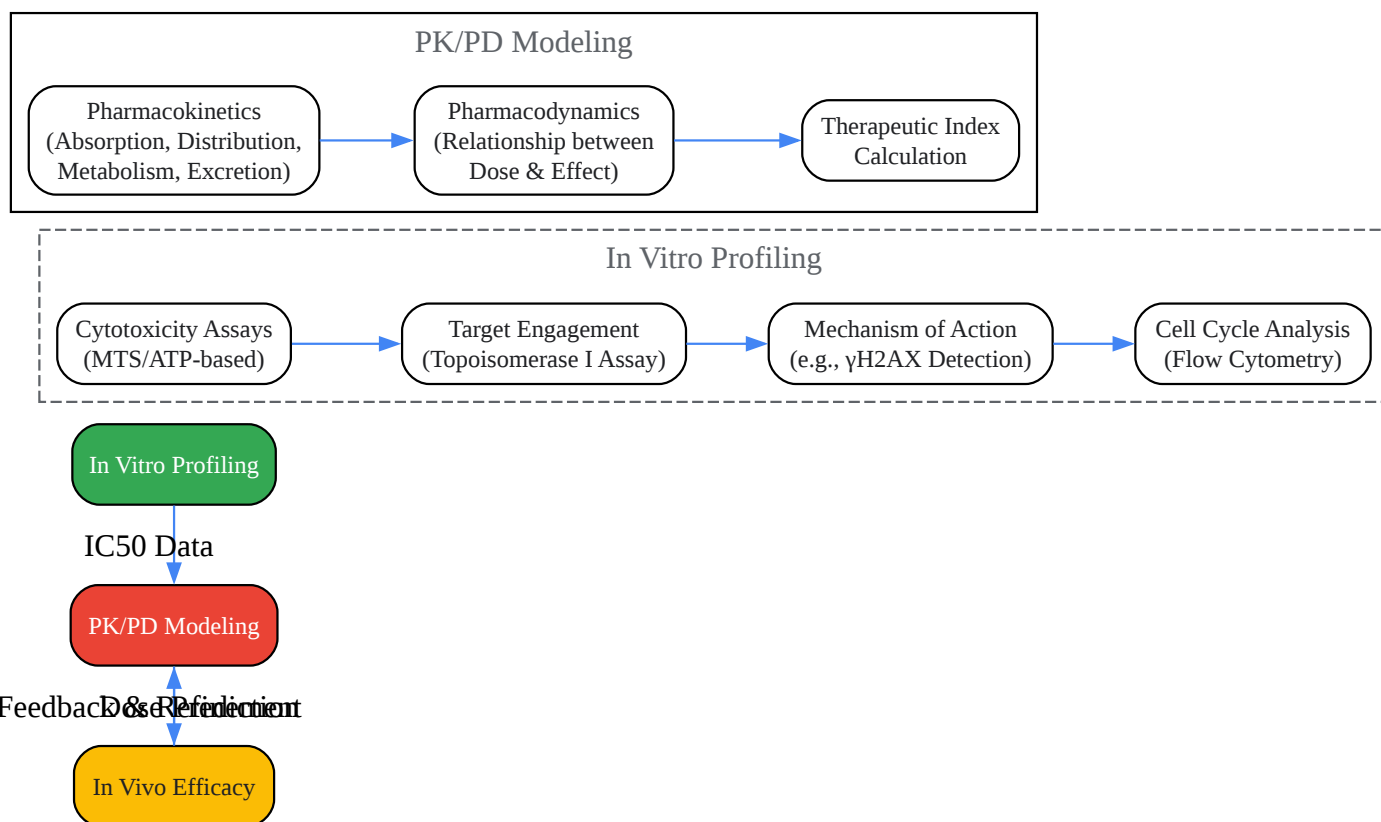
PK/PD Modeling

Pharmacokinetics (Absorption, Distribution, Metabolism, Excretion)

Pharmacodynamics (Relationship between Dose & Effect)

Therapeutic Index Calculation

In Vitro Profiling

Cytotoxicity Assays (MTS/ATP-based)

Target Engagement (Topoisomerase I Assay)

Mechanism of Action (e.g., γH2AX Detection)

Cell Cycle Analysis (Flow Cytometry)

In Vitro Profiling

IC50 Data

PK/PD Modeling

Feedback & Refinement
Dose Prediction

In Vivo Efficacy